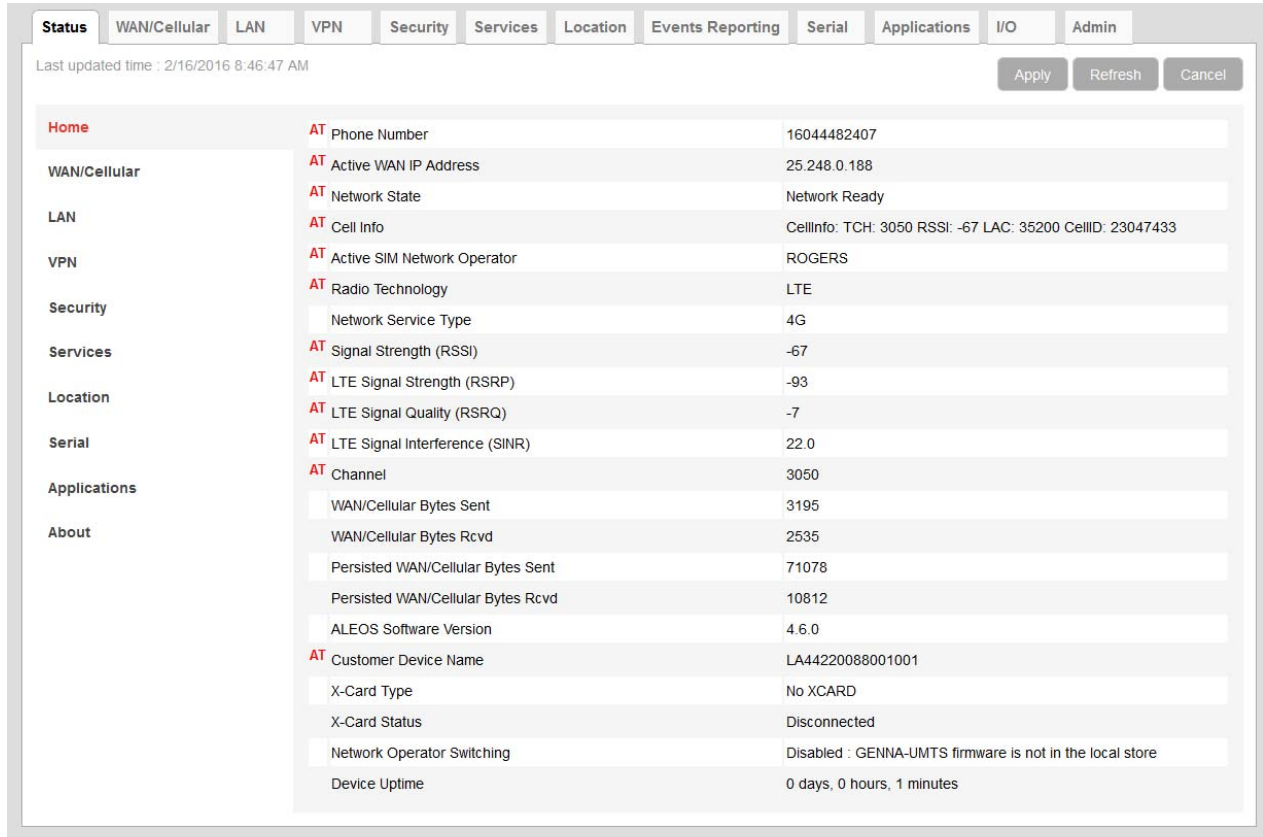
Status | WAN/Cellular | LAN | VPN | Security | Services | Location | Events Reporting | Serial | Applications | I/O | Admin

Last updated time : 2/16/2016 8:46:47 AM

Apply Refresh Cancel

Home
WAN/Cellular
LAN
VPN
Security
Services
Location
Serial
Applications
About

| | |
|---|---|
| AT Phone Number | 16044482407 |
| AT Active WAN IP Address | 25.248.0.188 |
| AT Network State | Network Ready |
| AT Cell Info | CellInfo: TCH: 3050 RSSI: -67 LAC: 35200 CellID: 23047433 |
| AT Active SIM Network Operator | ROGERS |
| AT Radio Technology | LTE |
| Network Service Type | 4G |
| AT Signal Strength (RSSI) | -67 |
| AT LTE Signal Strength (RSRP) | -93 |
| AT LTE Signal Quality (RSRQ) | -7 |
| AT LTE Signal Interference (SINR) | 22.0 |
| AT Channel | 3050 |
| WAN/Cellular Bytes Sent | 3195 |
| WAN/Cellular Bytes Rcvd | 2535 |
| Persisted WAN/Cellular Bytes Sent | 71078 |
| Persisted WAN/Cellular Bytes Rcvd | 10812 |
| ALEOS Software Version | 4.6.0 |
| AT Customer Device Name | LA44220088001001 |
| X-Card Type | No XCARD |
| X-Card Status | Disconnected |
| Network Operator Switching | Disabled : GENNA-UMTS firmware is not in the local store |
| Device Uptime | 0 days, 0 hours, 1 minutes |